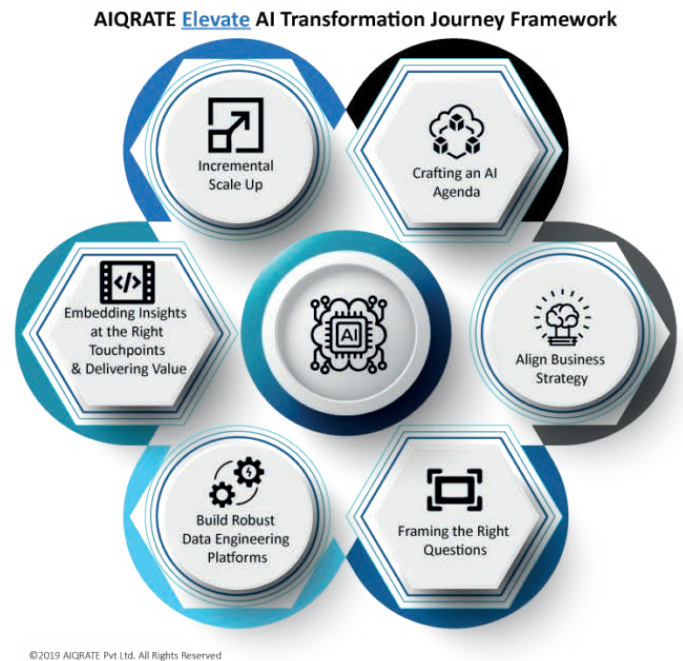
AIQRATE Elevate AI Transformation Journey Framework

Incremental Scale Up

Crafting an AI Agenda

Embedding Insights at the Right Touchpoints & Delivering Value

AI

Align Business Strategy

Build Robust Data Engineering Platforms

Framing the Right Questions

©2019 AIQRATE Pvt Ltd. All Rights Reserved